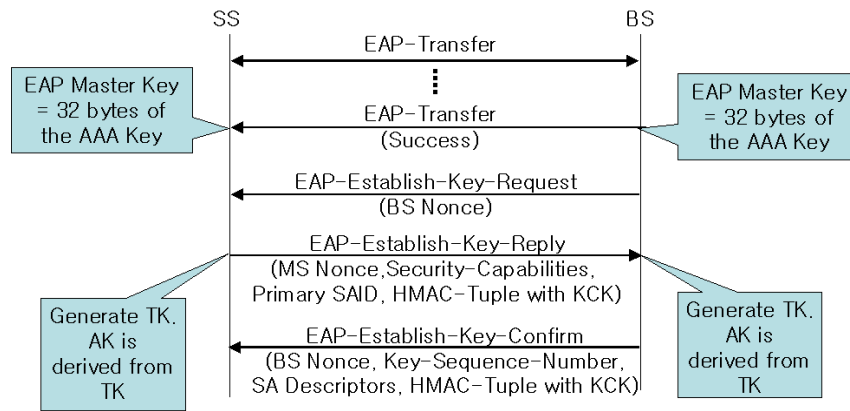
SS

BS

EAP-Transfer

EAP Master Key = 32 bytes of the AAA Key

EAP-Transfer (Success)

EAP Master Key = 32 bytes of the AAA Key

EAP-Establish-Key-Request (BS Nonce)

EAP-Establish-Key-Reply (MS Nonce,Security-Capabilities, Primary SAID, HMAC-Tuple with KCK)

Generate TK. AK is derived from TK

Generate TK. AK is derived from TK

EAP-Establish-Key-Confirm (BS Nonce, Key-Sequence-Number, SA Descriptors, HMAC-Tuple with KCK)